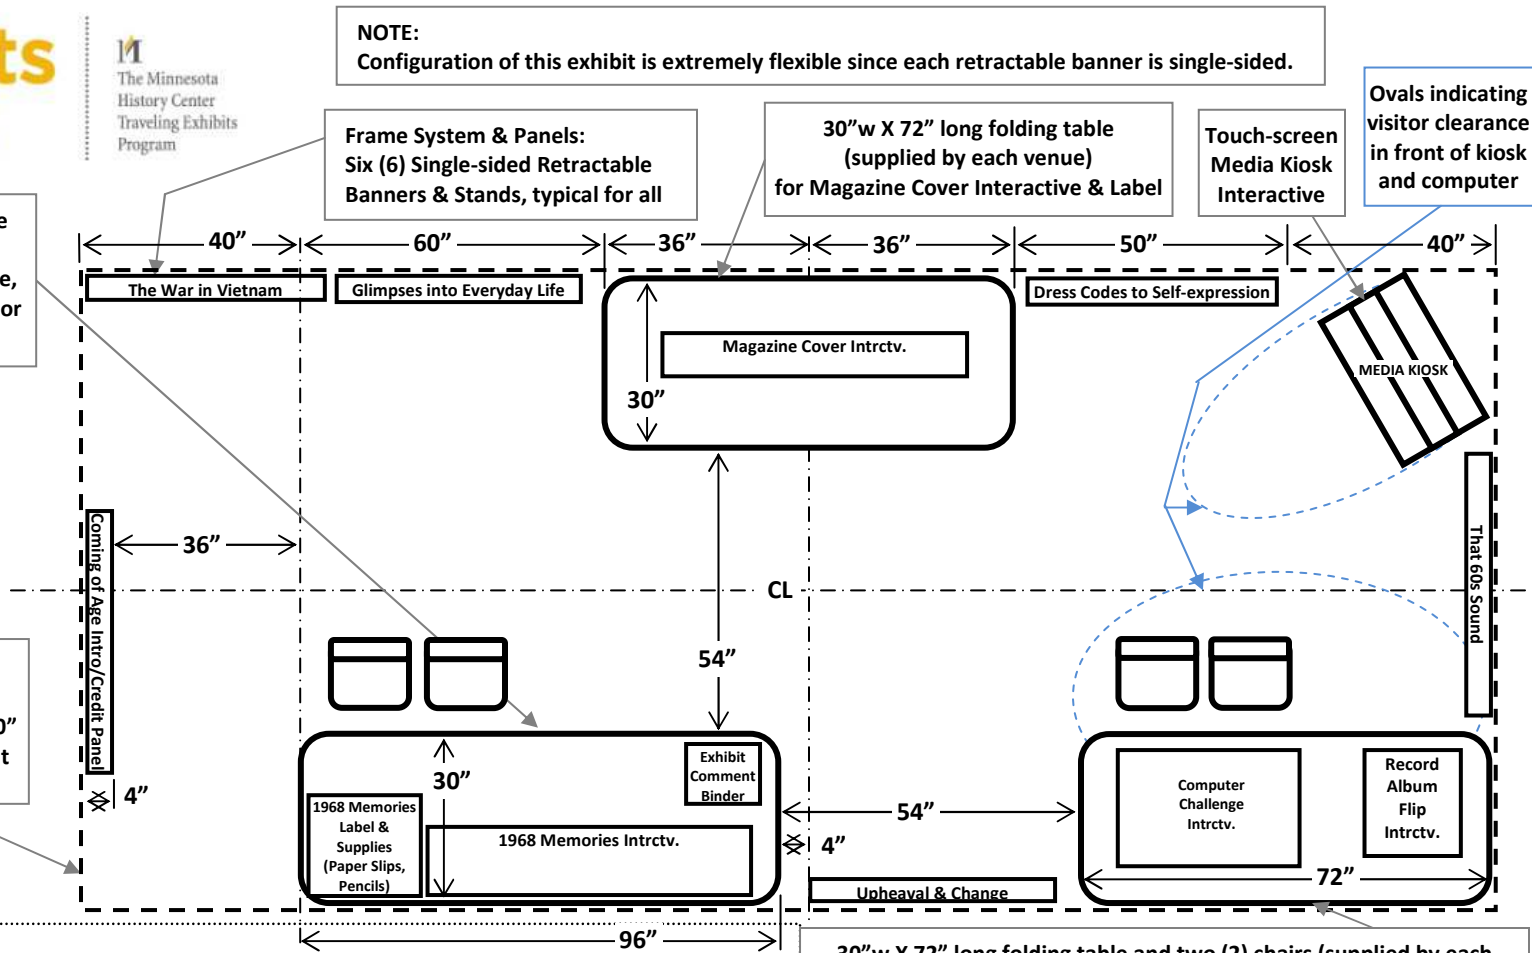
ts

The Minnesota History Center Traveling Exhibits Program

NOTE:
Configuration of this exhibit is extremely flexible since each retractable banner is single-sided.

Frame System & Panels:
Six (6) Single-sided Retractable Banners & Stands, typical for all

30"w X 72" long folding table (supplied by each venue) for Magazine Cover Interactive & Label

Touch-screen Media Kiosk Interactive

Ovals indicating visitor clearance in front of kiosk and computer

e

e,
or

0"
t

40"
60"
36"
36"
50"
40"

The War in Vietnam
Glimpses into Everyday Life
Magazine Cover Intrctv.
30"
Dress Codes to Self-expression
MEDIA KIOSK
That 60s Sound
Coming of Age Intro/Credit Panel
36"
CL
54"
4"
Exhibit Comment Binder
30"
1968 Memories Label & Supplies (Paper Slips, Pencils)
1968 Memories Intrctv.
54"
4"
Computer Challenge Intrctv.
Record Album Flip Intrctv.
72"
Upheaval & Change
96"

30"w X 72" long folding table and two (2) chairs (supplied by each